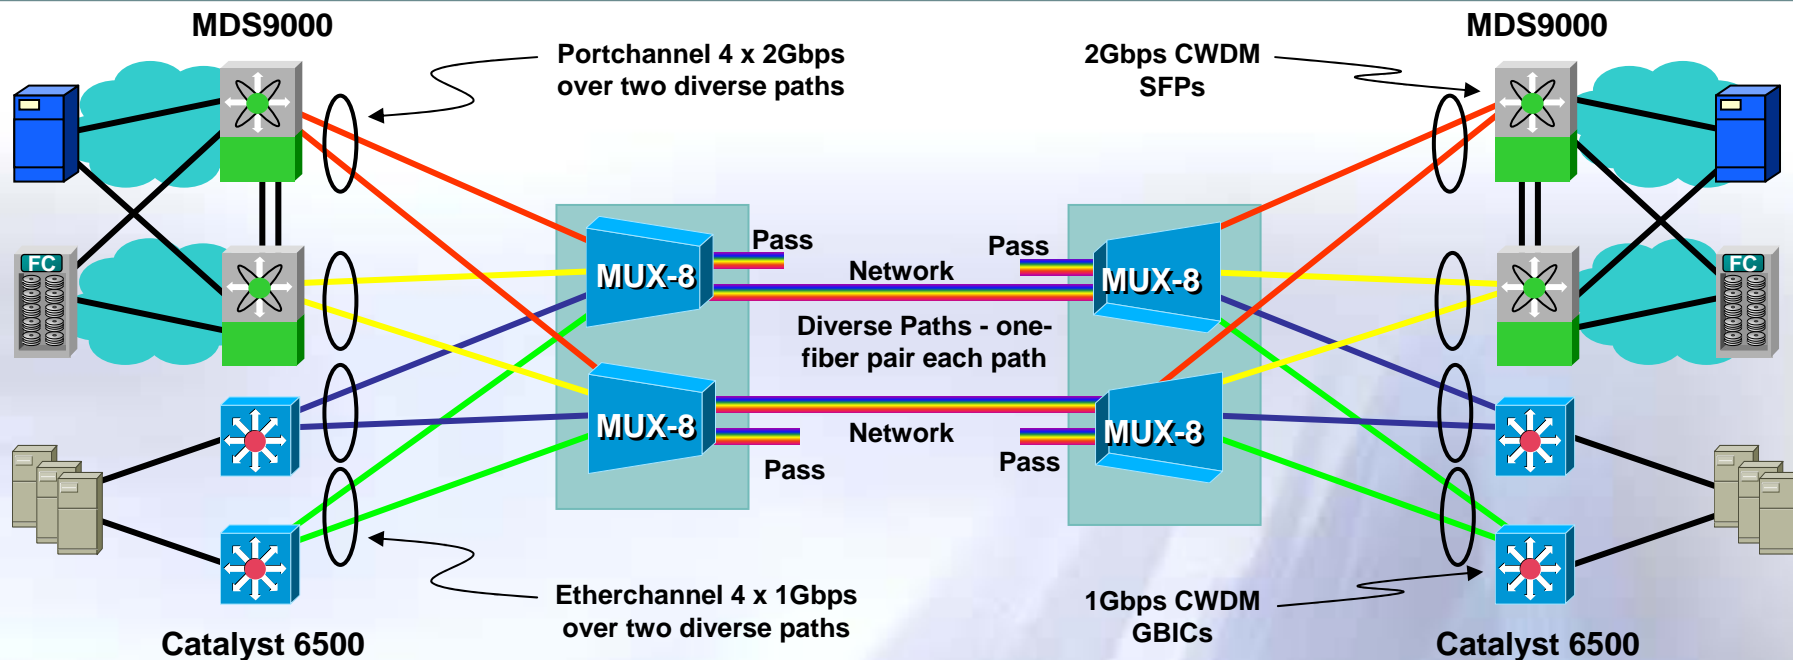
MDS9000

Portchannel 4 x 2Gbps over two diverse paths

2Gbps CWDM SFPs

MDS9000

FC

Pass

Pass

MUX-8

Network

MUX-8

FC

Diverse Paths - one-fiber pair each path

MUX-8

Network

MUX-8

Pass

Pass

Etherchannel 4 x 1Gbps over two diverse paths

1Gbps CWDM GBICs

Catalyst 6500

Catalyst 6500